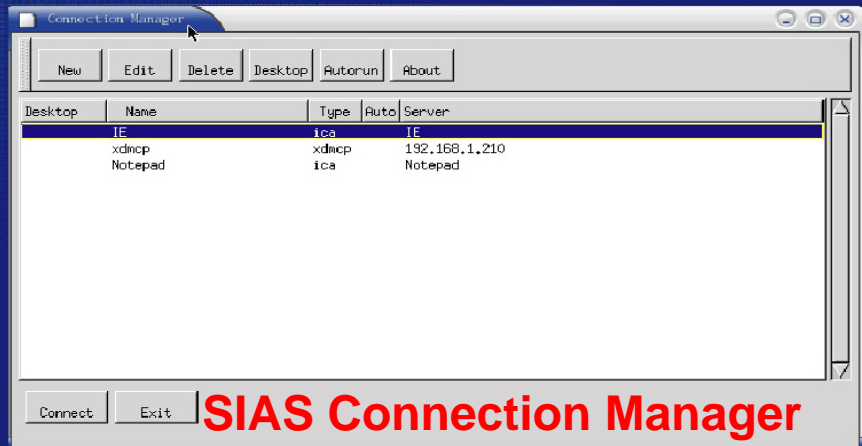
Connection Manager

New | Edit | Delete | Desktop | Autorun | About

| Desktop | Name | Type | Auto | Server |
|---|---|---|---|---|
| | IE | ica | | IE |
| | xdmcp | xdmcp | | 192.168.1.210 |
| | Notepad | ica | | Notepad |

Connect | Exit

SIAS Connection Manager